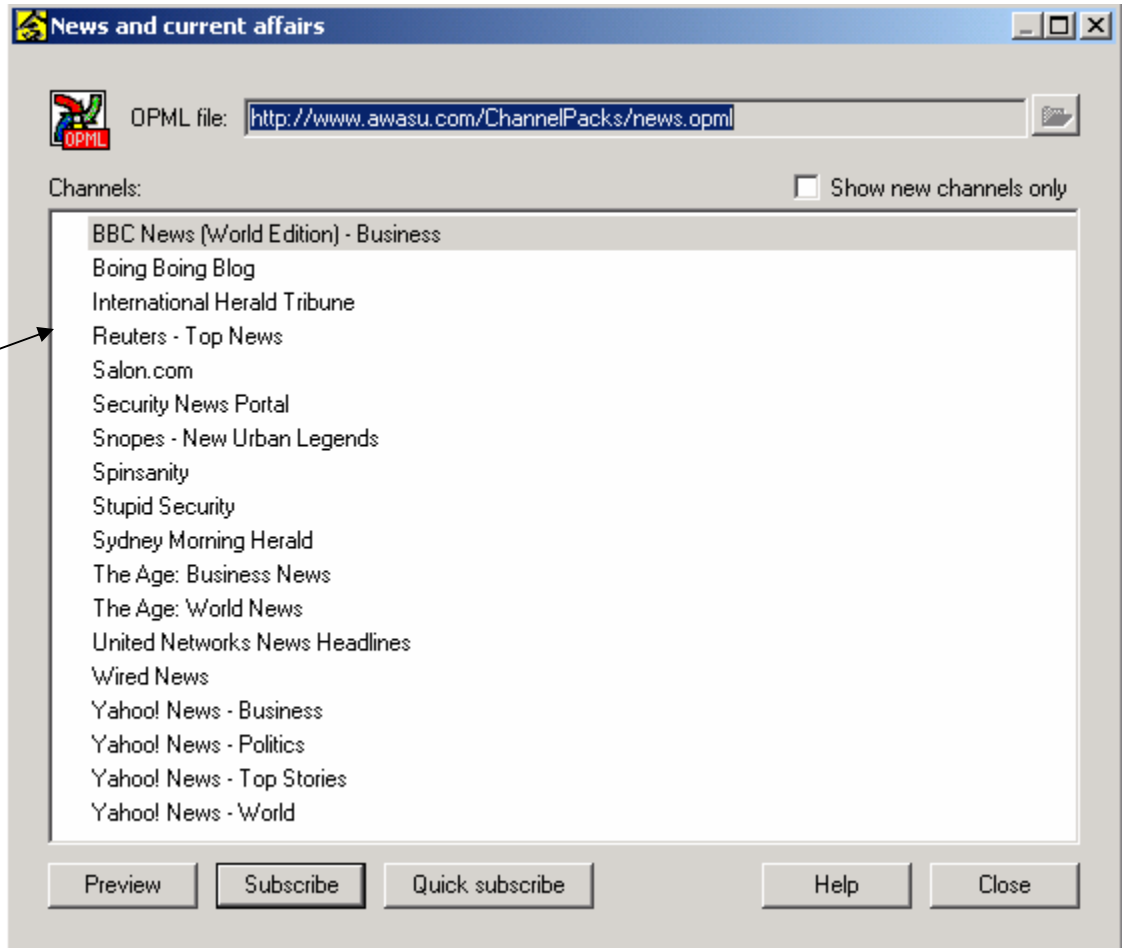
News and current affairs

OPML

OPML file: http://www.awasu.com/ChannelPacks/news.opml

Channels:

Show new channels only

BBC News (World Edition) - Business
Boing Boing Blog
International Herald Tribune
Reuters - Top News
Salon.com
Security News Portal
Snopes - New Urban Legends
Spinsanity
Stupid Security
Sydney Morning Herald
The Age: Business News
The Age: World News
United Networks News Headlines
Wired News
Yahoo! News - Business
Yahoo! News - Politics
Yahoo! News - Top Stories
Yahoo! News - World

Preview
Subscribe
Quick subscribe
Help
Close